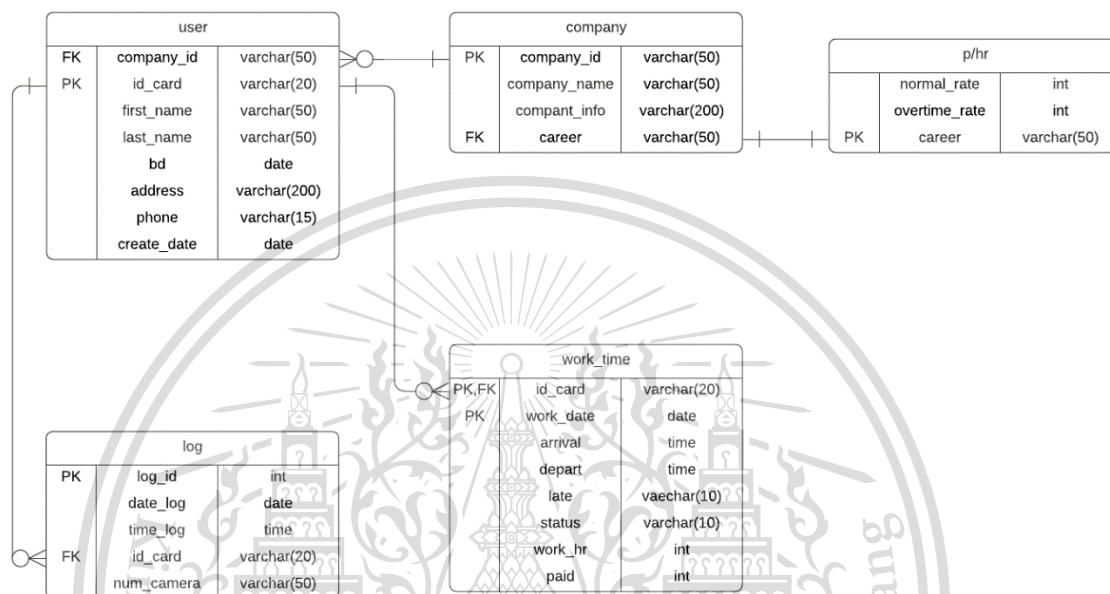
user

| | | |
|---|---|---|
| FK | company_id | varchar(50) |
| PK | id_card | varchar(20) |
| | first_name | varchar(50) |
| | last_name | varchar(50) |
| | bd | date |
| | address | varchar(200) |
| | phone | varchar(15) |
| | create_date | date |

company

| | | |
|---|---|---|
| PK | company_id | varchar(50) |
| | company_name | varchar(50) |
| | compant_info | varchar(200) |
| FK | career | varchar(50) |

p/hr

| | | |
|---|---|---|
| | normal_rate | int |
| | overtime_rate | int |
| PK | career | varchar(50) |

work_time

| | | |
|---|---|---|
| PK,FK | id_card | varchar(20) |
| PK | work_date | date |
| | arrival | time |
| | depart | time |
| | late | vaechar(10) |
| | status | varchar(10) |
| | work_hr | int |
| | paid | int |

log

| | | |
|---|---|---|
| PK | log_id | int |
| | date_log | date |
| | time_log | time |
| FK | id_card | varchar(20) |
| | num_camera | varchar(50) |